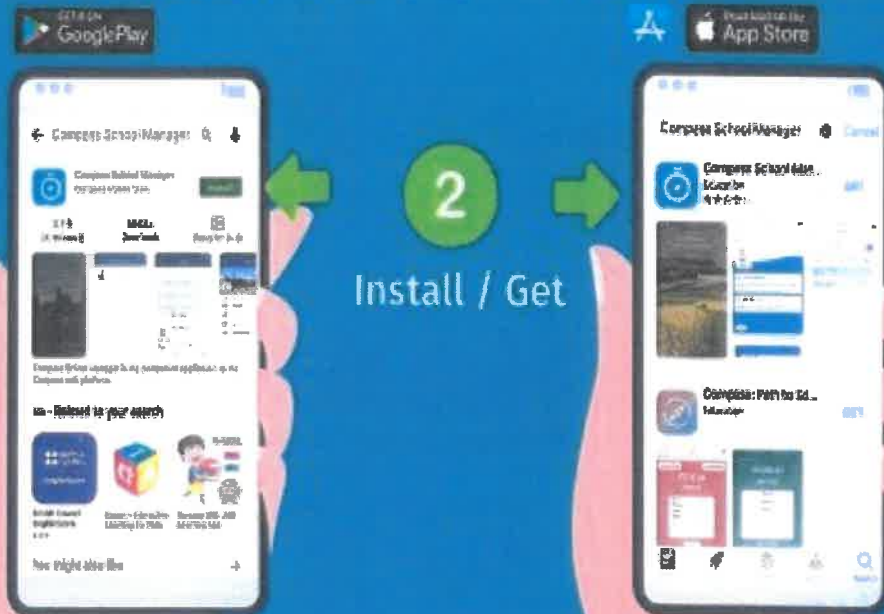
GET IT ON
Google Play

Download on the
App Store

Compass School Manager

Compass School Manager

Install

2

Install / Get

Compass School Manager

Cancel

Compass School Man...
Education

GET

Related to your search

Compass: Path to Sc...

GET

You might also like